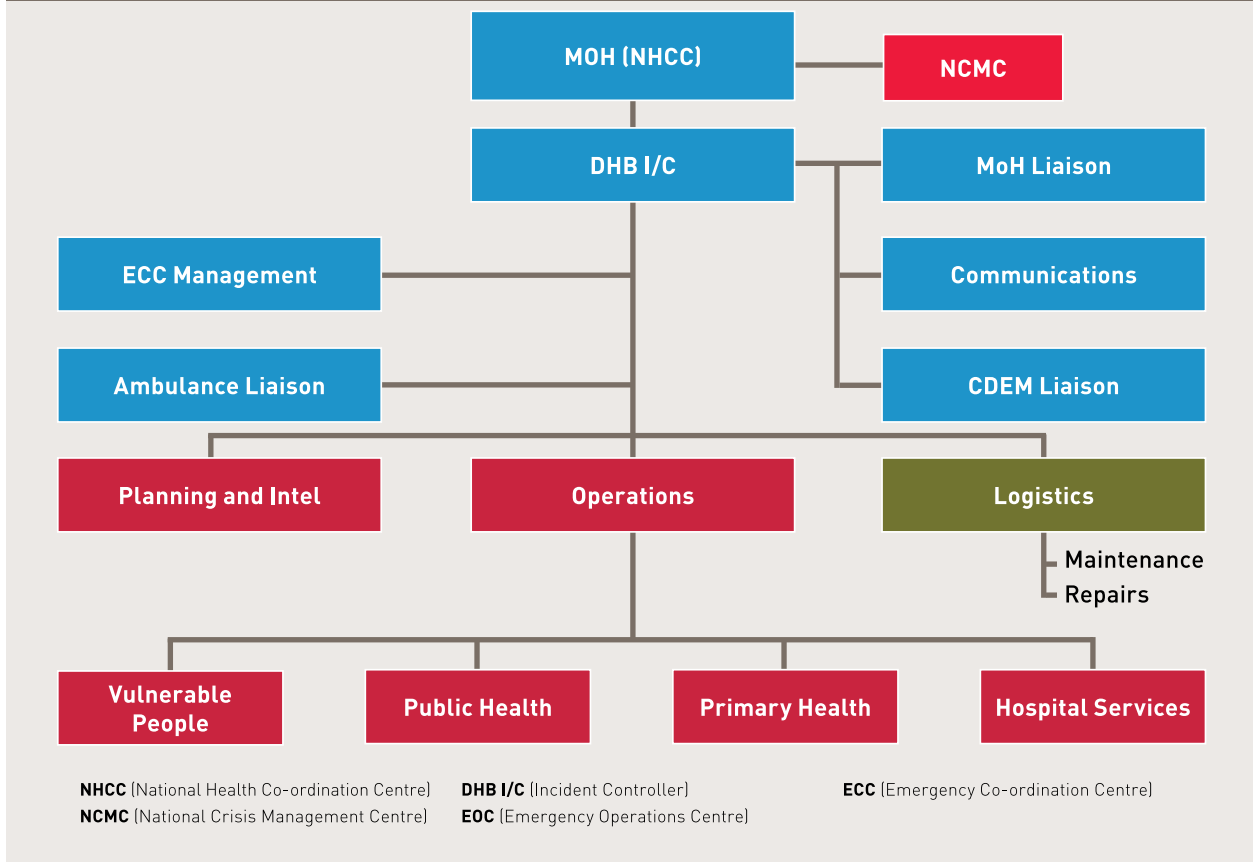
MOH (NHCC)

NCMC

DHB I/C

MoH Liaison

ECC Management

Communications

Ambulance Liaison

CDEM Liaison

Planning and Intel

Operations

Logistics

Maintenance

Repairs

Vulnerable People

Public Health

Primary Health

Hospital Services

**NHCC** (National Health Co-ordination Centre)
**NCMC** (National Crisis Management Centre)

**DHB I/C** (Incident Controller)
**EOC** (Emergency Operations Centre)

**ECC** (Emergency Co-ordination Centre)